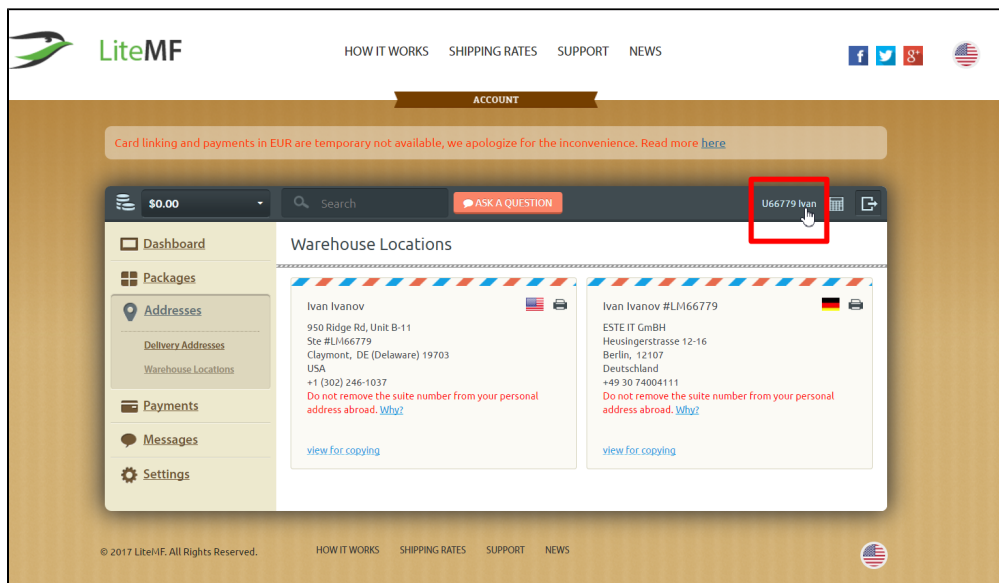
LiteMF

HOW IT WORKS SHIPPING RATES SUPPORT NEWS

f g+

ACCOUNT

Card linking and payments in EUR are temporary not available, we apologize for the inconvenience. Read more here

$0.00

Search

ASK A QUESTION

U66779 Ivan

Dashboard

Packages

Addresses

Delivery Addresses

Warehouse Locations

Payments

Messages

Settings

Warehouse Locations

Ivan Ivanov

950 Ridge Rd, Unit B-11
Ste #LM66779
Claymont, DE (Delaware) 19703
USA
+1 (302) 246-1037
Do not remove the suite number from your personal address abroad. Why?

view for copying

Ivan Ivanov #LM66779

ESTE IT GmBH
Heusingerstrasse 12-16
Berlin, 12107
Deutschland
+49 30 74004111
Do not remove the suite number from your personal address abroad. Why?

view for copying

© 2017 LiteMF. All Rights Reserved.

HOW IT WORKS SHIPPING RATES SUPPORT NEWS